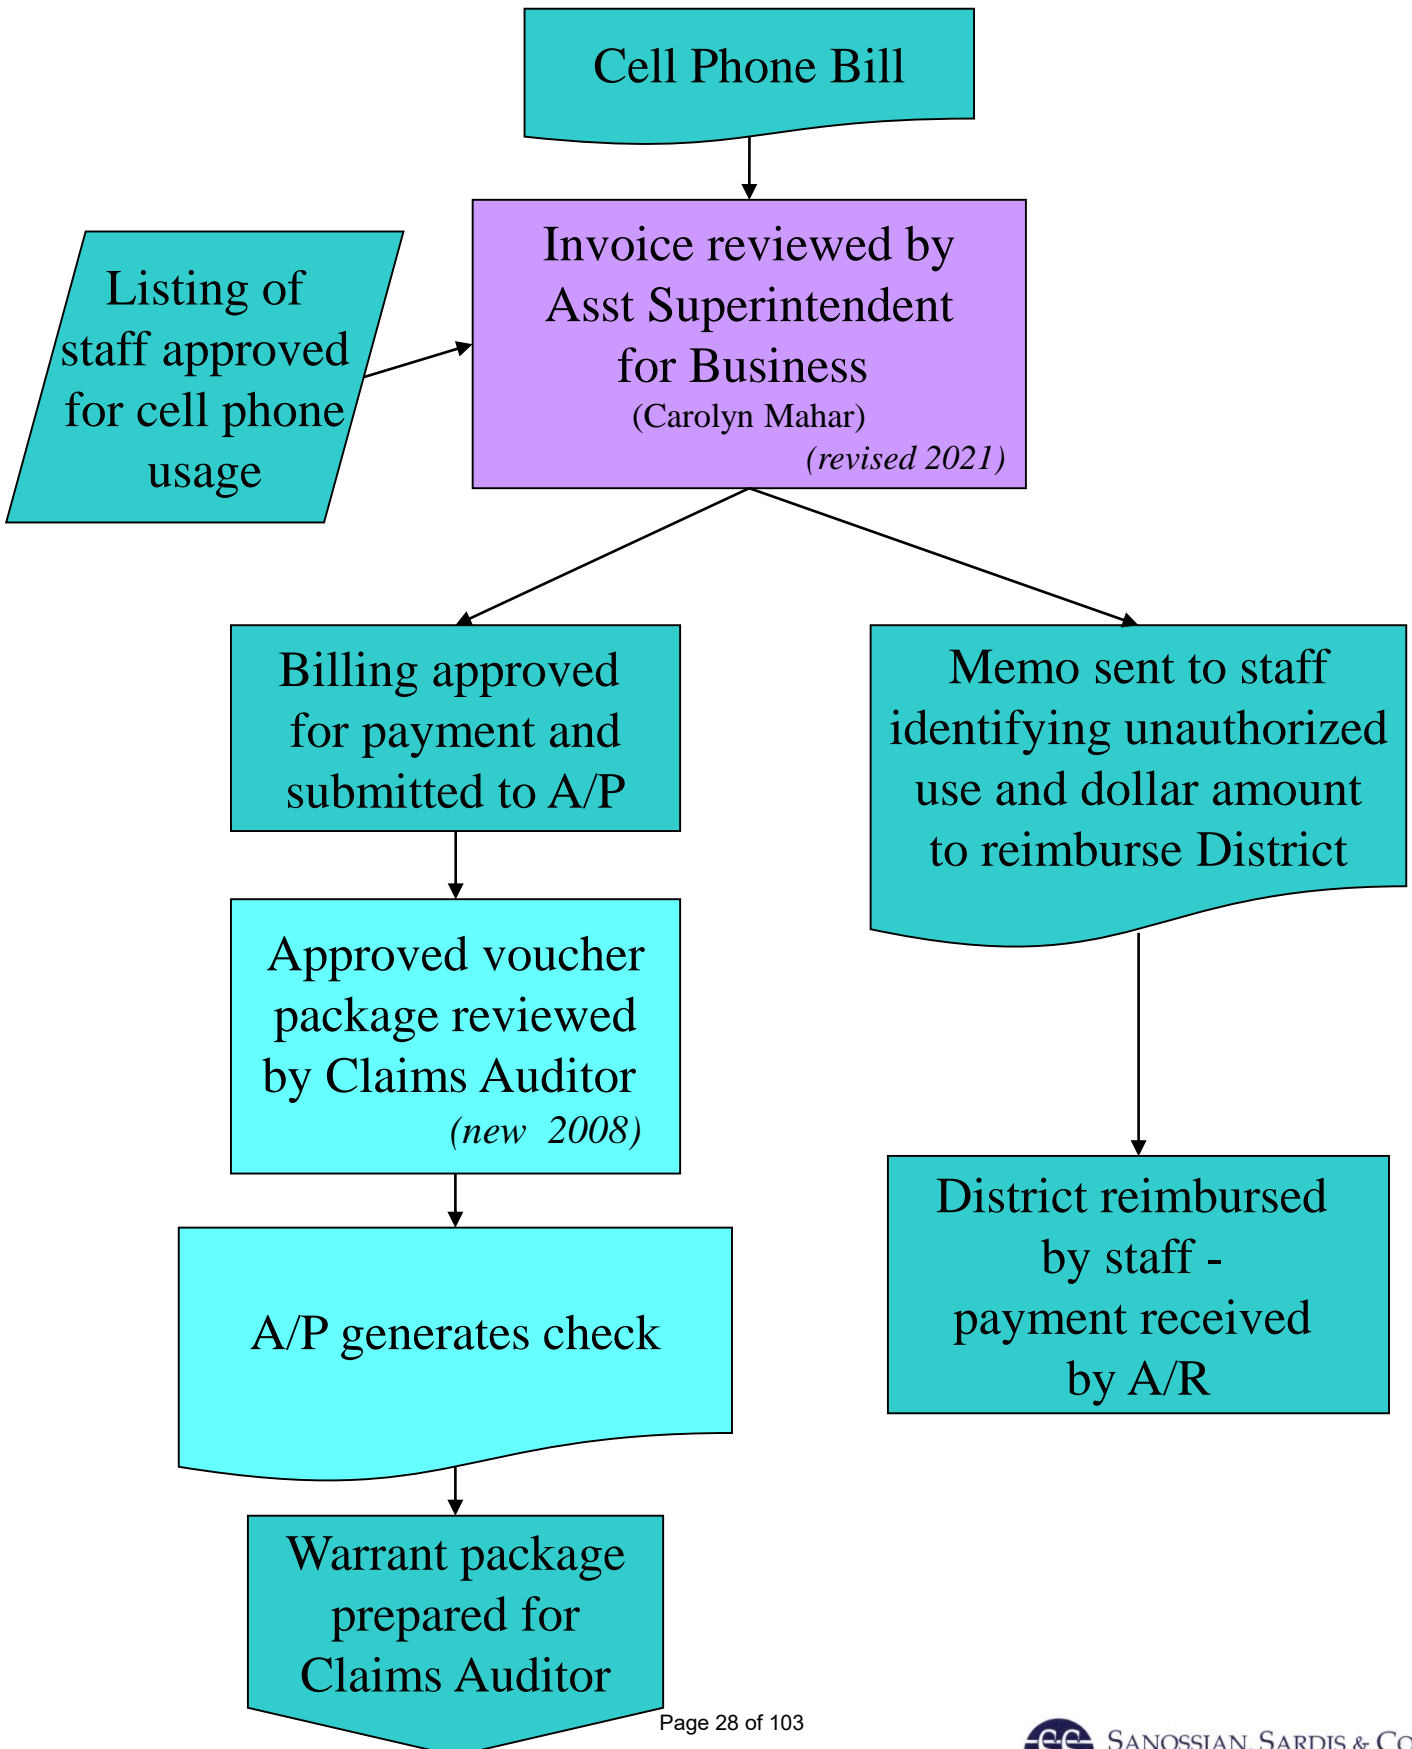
Cell Phone Bill

Listing of staff approved for cell phone usage

Invoice reviewed by Asst Superintendent for Business
(Carolyn Mahar)
(revised 2021)

Billing approved for payment and submitted to A/P

Memo sent to staff identifying unauthorized use and dollar amount to reimburse District

Approved voucher package reviewed by Claims Auditor
(new 2008)

District reimbursed by staff - payment received by A/R

A/P generates check

Warrant package prepared for Claims Auditor

Page 28 of 103

Sanossian, Sardis & Co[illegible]